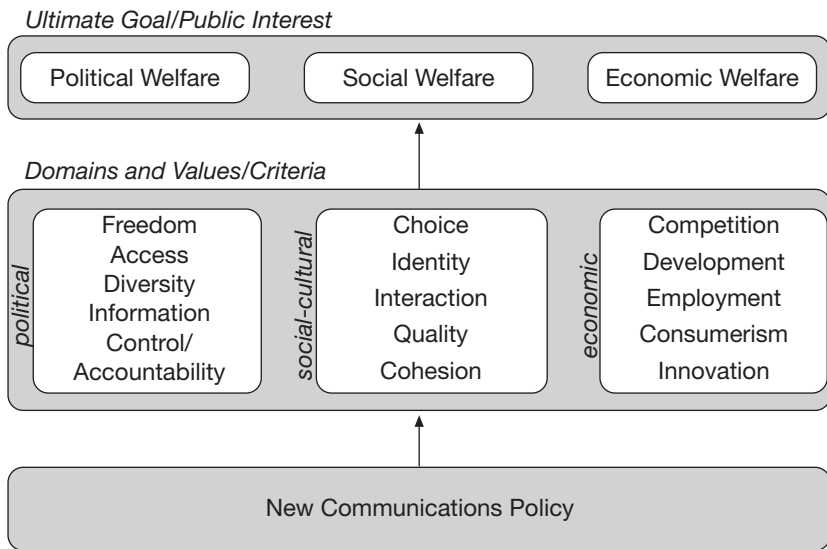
Ultimate Goal/Public Interest

Political Welfare

Social Welfare

Economic Welfare

Domains and Values/Criteria

political

Freedom
Access
Diversity
Information
Control/
Accountability

social-cultural

Choice
Identity
Interaction
Quality
Cohesion

economic

Competition
Development
Employment
Consumerism
Innovation

New Communications Policy